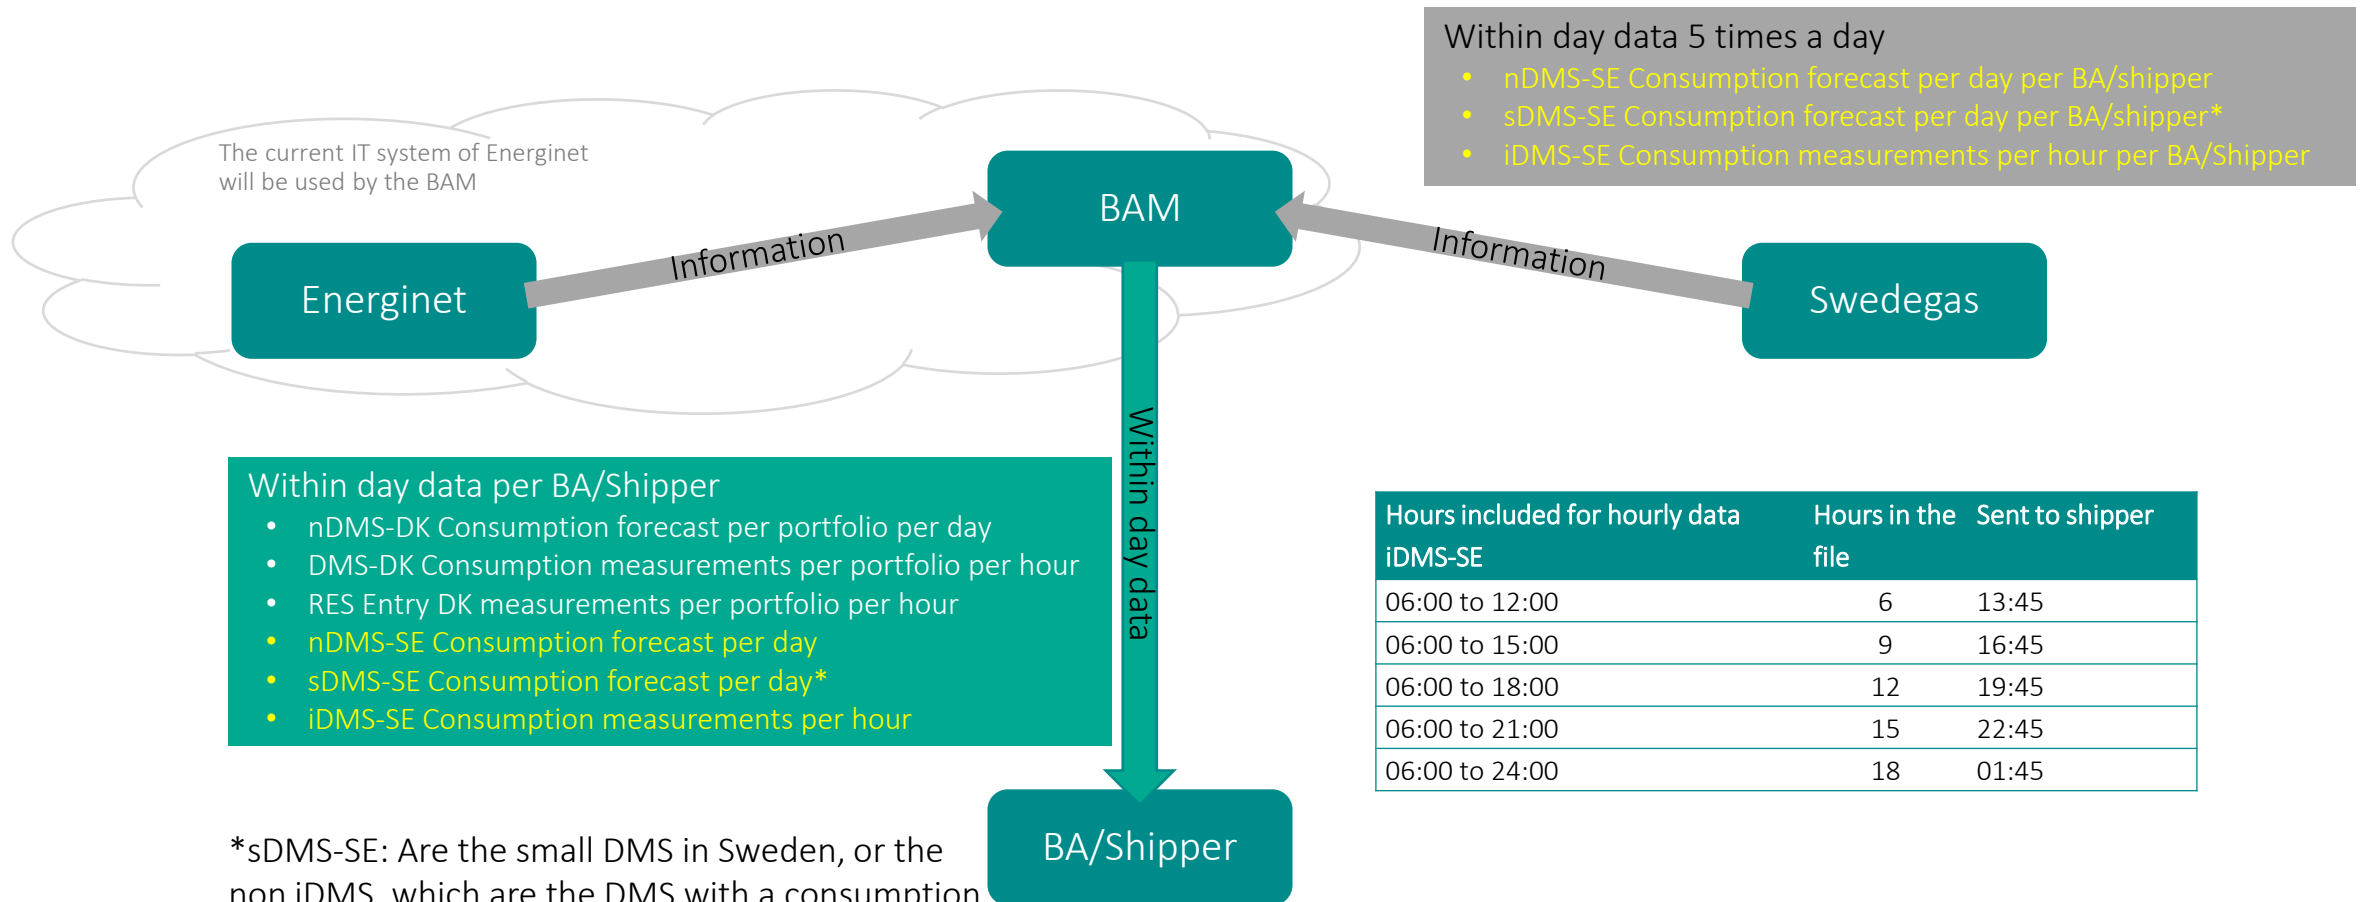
Within day data 5 times a day
- nDMS-SE Consumption forecast per day per BA/shipper
- sDMS-SE Consumption forecast per day per BA/shipper*
- iDMS-SE Consumption measurements per hour per BA/Shipper

The current IT system of Energinet will be used by the BAM

BAM

Energinet

Information

Information

Swedegas

Within day data

Within day data per BA/Shipper
- nDMS-DK Consumption forecast per portfolio per day
- DMS-DK Consumption measurements per portfolio per hour
- RES Entry DK measurements per portfolio per hour
- nDMS-SE Consumption forecast per day
- sDMS-SE Consumption forecast per day*
- iDMS-SE Consumption measurements per hour

| Hours included for hourly data iDMS-SE | Hours in the file | Sent to shipper |
|---|---|---|
| 06:00 to 12:00 | 6 | 13:45 |
| 06:00 to 15:00 | 9 | 16:45 |
| 06:00 to 18:00 | 12 | 19:45 |
| 06:00 to 21:00 | 15 | 22:45 |
| 06:00 to 24:00 | 18 | 01:45 |

BA/Shipper

*sDMS-SE: Are the small DMS in Sweden, or the non iDMS, which are the DMS with a consumption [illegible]